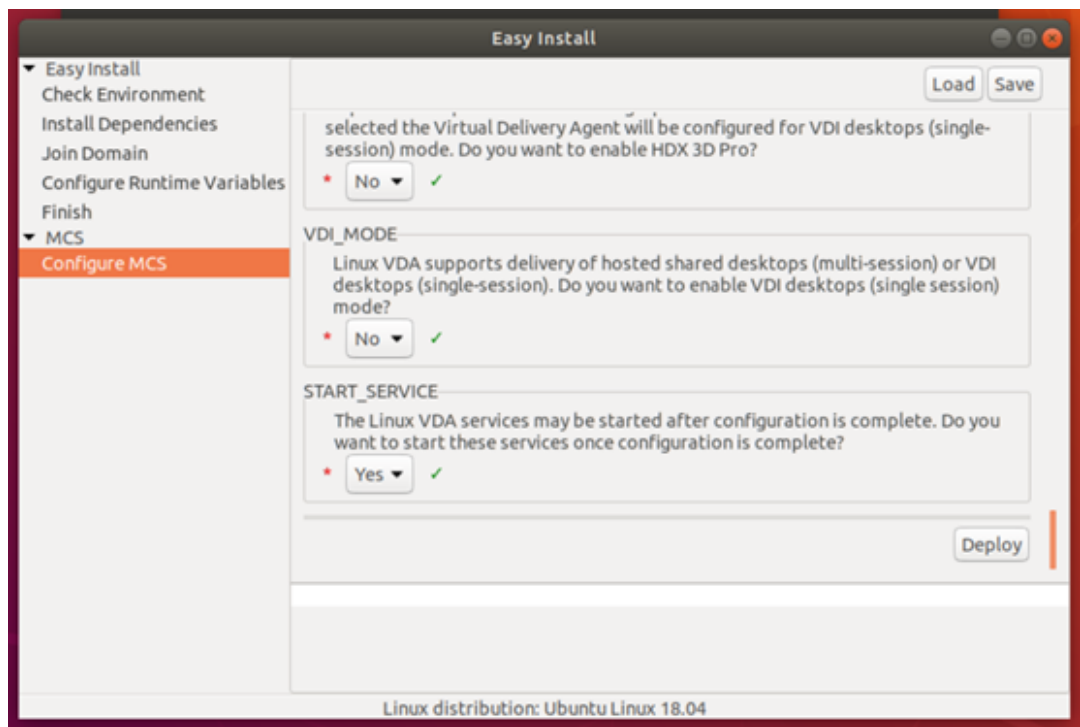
Easy Install

Easy Install
Check Environment
Install Dependencies
Join Domain
Configure Runtime Variables
Finish
MCS
Configure MCS

Load Save

selected the Virtual Delivery Agent will be configured for VDI desktops (single-session) mode. Do you want to enable HDX 3D Pro?

* No ✓

VDI_MODE

Linux VDA supports delivery of hosted shared desktops (multi-session) or VDI desktops (single-session). Do you want to enable VDI desktops (single session) mode?

* No ✓

START_SERVICE

The Linux VDA services may be started after configuration is complete. Do you want to start these services once configuration is complete?

* Yes ✓

Deploy

Linux distribution: Ubuntu Linux 18.04